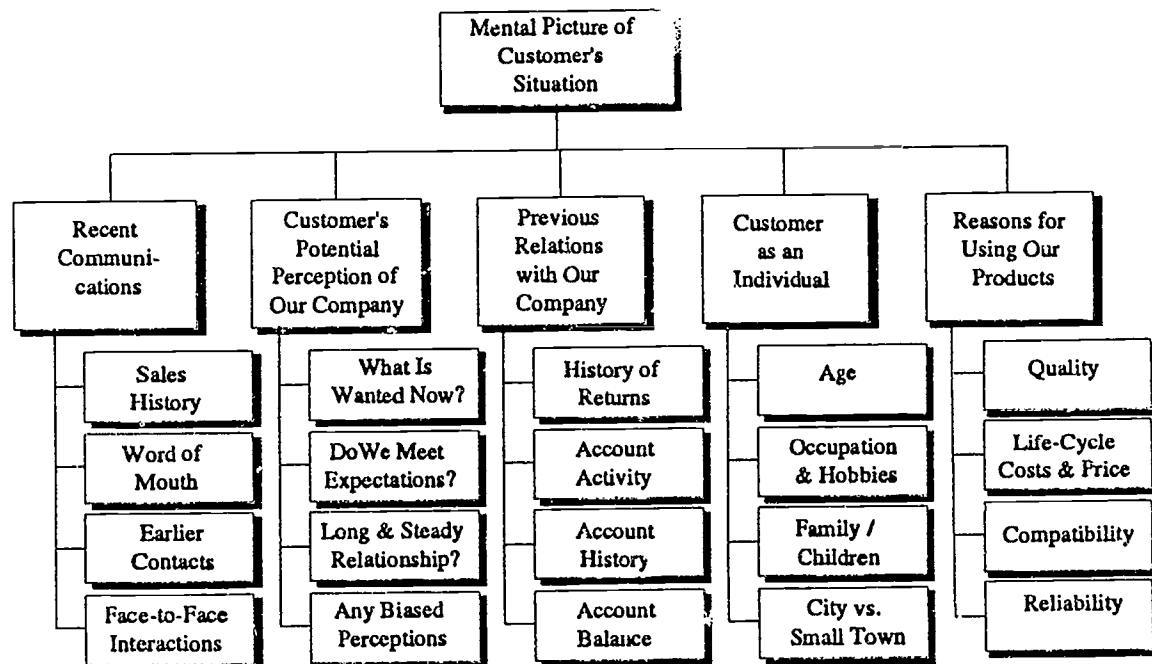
Mental Picture of Customer's Situation

Recent Communications

Sales History

Word of Mouth

Earlier Contacts

Face-to-Face Interactions

Customer's Potential Perception of Our Company

What Is Wanted Now?

DoWe Meet Expectations?

Long & Steady Relationship?

Any Biased Perceptions

Previous Relations with Our Company

History of Returns

Account Activity

Account History

Account Balance

Customer as an Individual

Age

Occupation & Hobbies

Family / Children

City vs. Small Town

Reasons for Using Our Products

Quality

Life-Cycle Costs & Price

Compatibility

Reliability